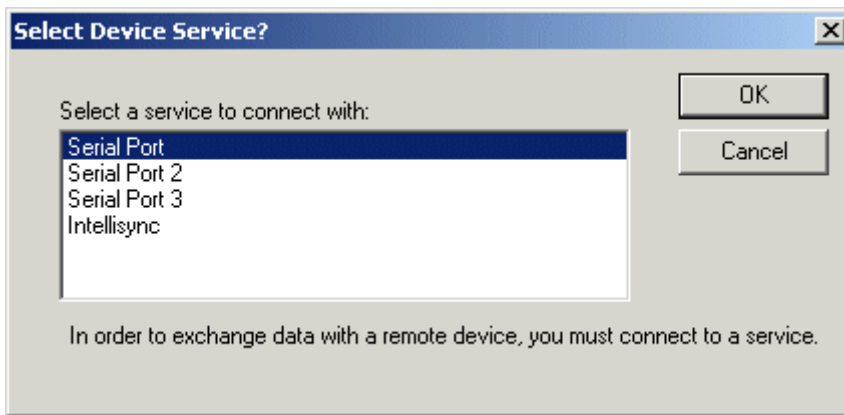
Select Device Service?

Select a service to connect with:

Serial Port
Serial Port 2
Serial Port 3
Intellisync

OK

Cancel

In order to exchange data with a remote device, you must connect to a service.